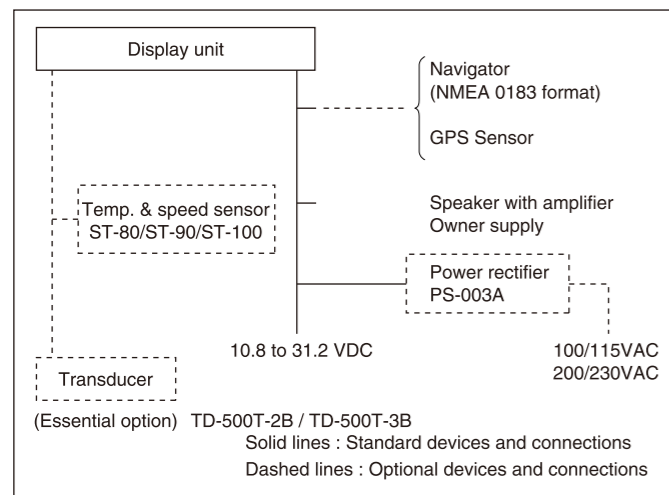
Display unit

Navigator
(NMEA 0183 format)

GPS Sensor

Temp. & speed sensor
ST-80/ST-90/ST-100

Speaker with amplifier
Owner supply

Power rectifier
PS-003A

10.8 to 31.2 VDC

100/115VAC
200/230VAC

Transducer

(Essential option) TD-500T-2B / TD-500T-3B

Solid lines : Standard devices and connections
Dashed lines : Optional devices and connections